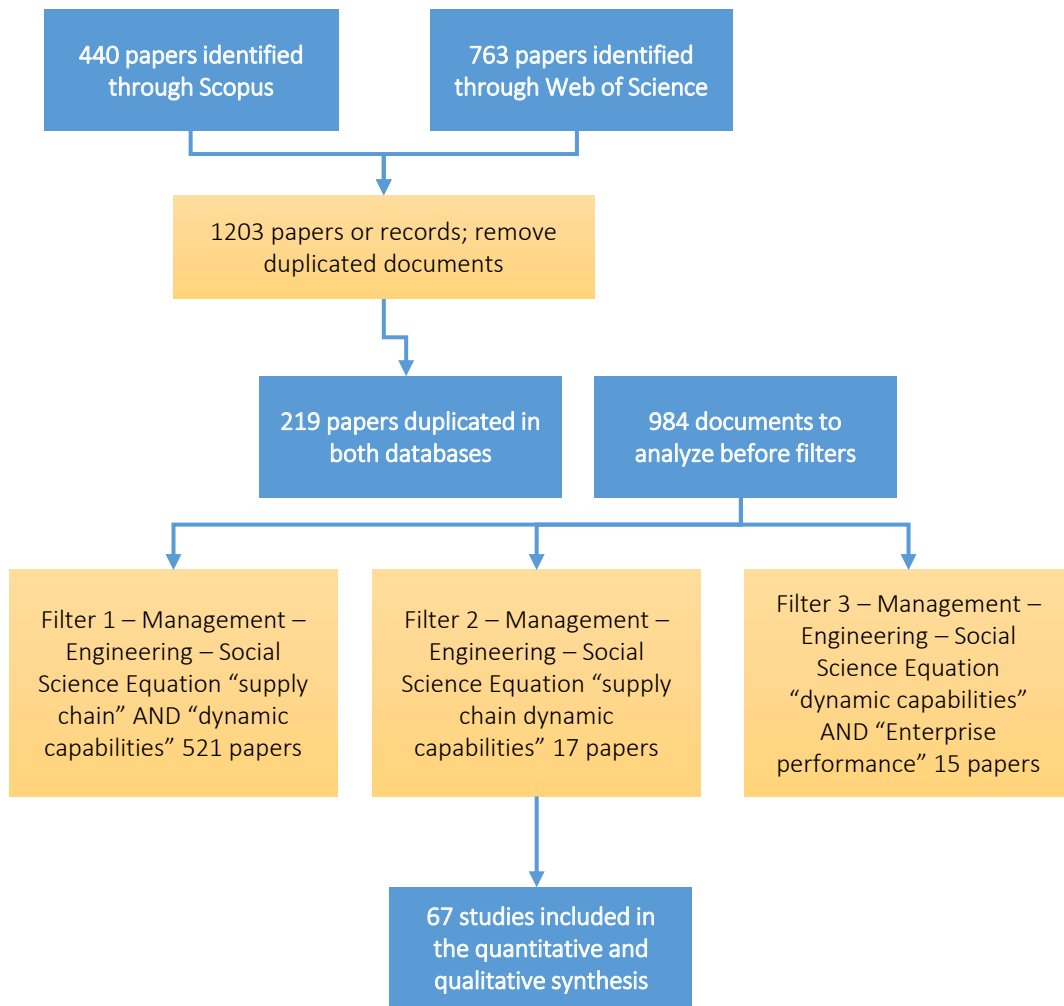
440 papers identified through Scopus

763 papers identified through Web of Science

1203 papers or records; remove duplicated documents

219 papers duplicated in both databases

984 documents to analyze before filters

Filter 1 – Management – Engineering – Social Science Equation “supply chain” AND “dynamic capabilities” 521 papers

Filter 2 – Management – Engineering – Social Science Equation “supply chain dynamic capabilities” 17 papers

Filter 3 – Management – Engineering – Social Science Equation “dynamic capabilities” AND “Enterprise performance” 15 papers

67 studies included in the quantitative and qualitative synthesis